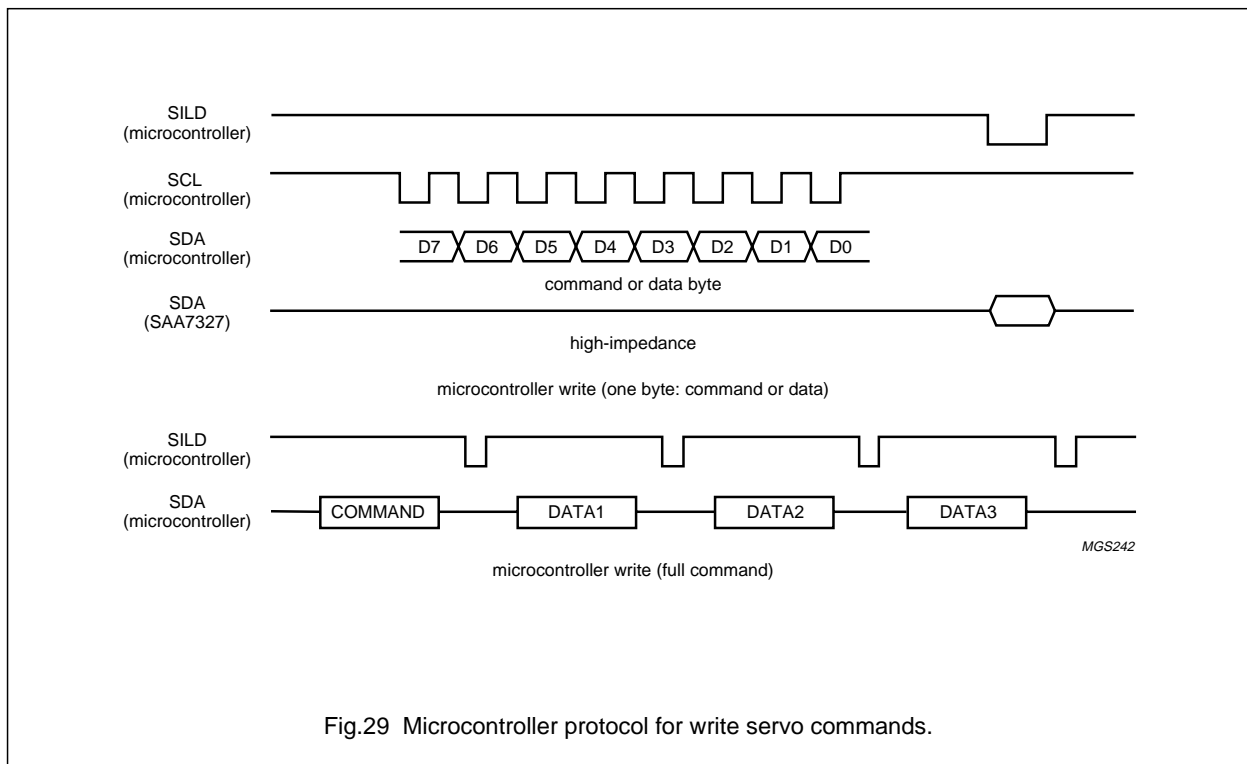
SILD
(microcontroller)

SCL
(microcontroller)

SDA
(microcontroller)

D7 D6 D5 D4 D3 D2 D1 D0

command or data byte

SDA
(SAA7327)

high-impedance

microcontroller write (one byte: command or data)

SILD
(microcontroller)

SDA
(microcontroller)

COMMAND DATA1 DATA2 DATA3

MGS242

microcontroller write (full command)

Fig.29 Microcontroller protocol for write servo commands.